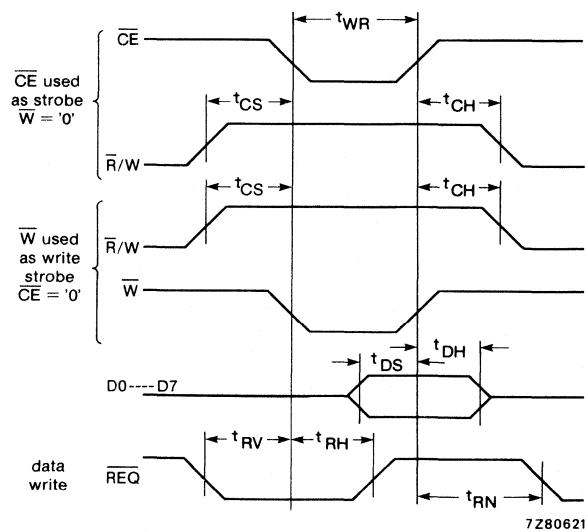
$t_{WR}$

$\overline{CE}$

$\overline{CE}$ used as strobe $\overline{W}$ = '0'

$t_{CS}$

$t_{CH}$

$\overline{R}/W$

$t_{CS}$

$t_{CH}$

$\overline{W}$ used as write strobe $\overline{CE}$ = '0'

$\overline{R}/W$

$\overline{W}$

$t_{DS}$

$t_{DH}$

D0----D7

$t_{RV}$

$t_{RH}$

data write

$\overline{REQ}$

$t_{RN}$

7Z80621